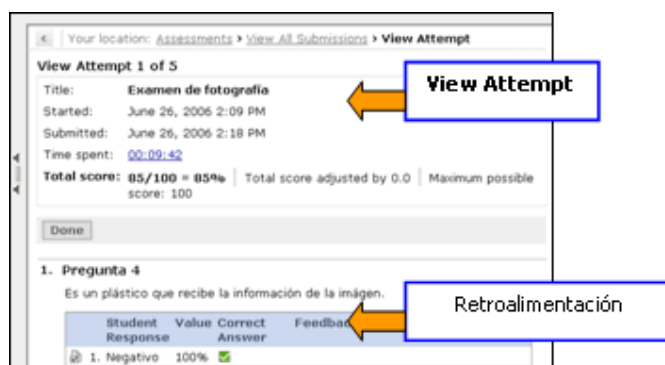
Your location: Assessments > View All Submissions > View Attempt

View Attempt 1 of 5

Title: Examen de fotografía

Started: June 26, 2006 2:09 PM

Submitted: June 26, 2006 2:18 PM

Time spent: 00:09:42

Total score: 85/100 = 85% | Total score adjusted by 0.0 | Maximum possible score: 100

View Attempt

Done

1. Pregunta 4

Es un plástico que recibe la información de la imágen.

| Student Response | Value | Correct Answer | Feedba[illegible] |
|---|---|---|---|
| 1. Negativo | 100% | ✓ | |

Retroalimentación